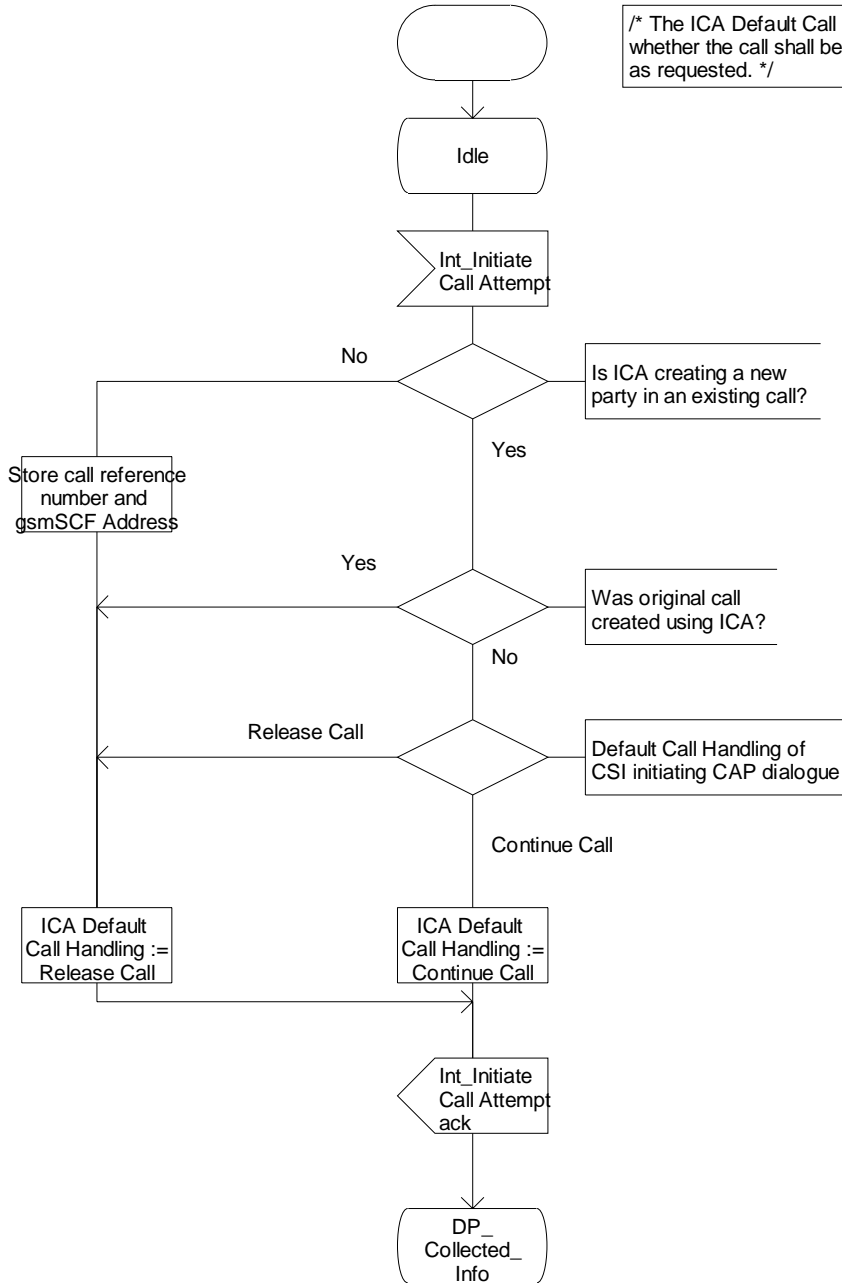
/* The ICA Default Call whether the call shall be as requested. */

Idle

Int_Initiate Call Attempt

No

Is ICA creating a new party in an existing call?

Yes

Store call reference number and gsmSCF Address

Yes

Was original call created using ICA?

No

Release Call

Default Call Handling of CSI initiating CAP dialogue

Continue Call

ICA Default Call Handling := Release Call

ICA Default Call Handling := Continue Call

Int_Initiate Call Attempt ack

DP_ Collected_ Info